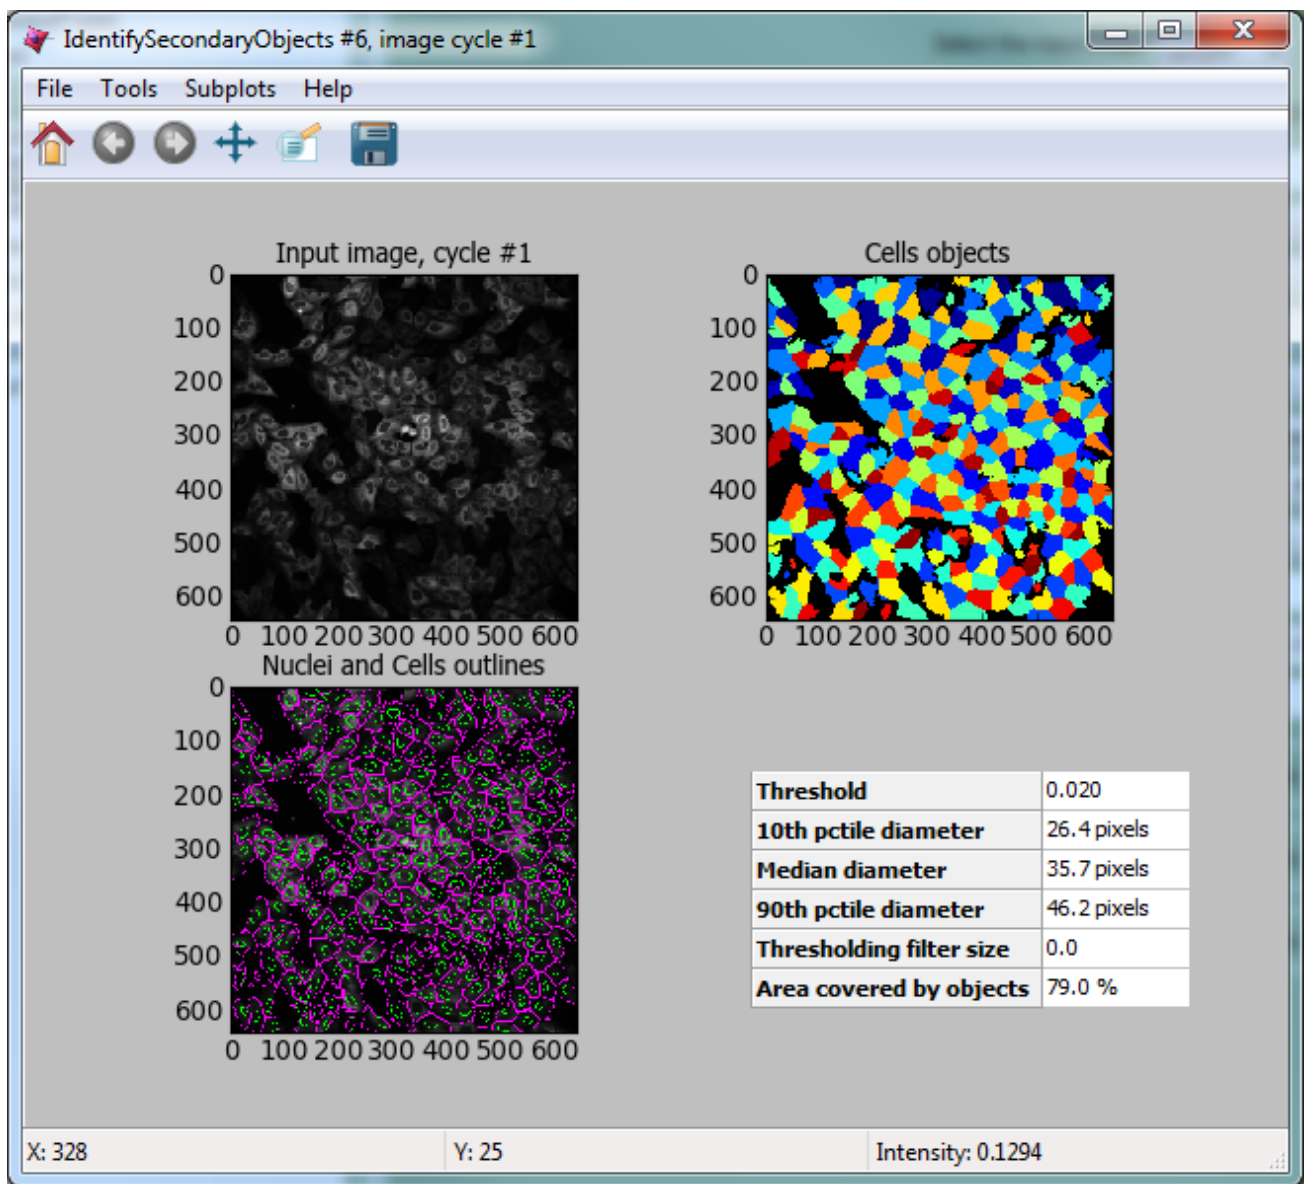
IdentifySecondaryObjects #6, image cycle #1

File Tools Subplots Help

Input image, cycle #1

0
100
200
300
400
500
600

0 100 200 300 400 500 600

Cells objects

0
100
200
300
400
500
600

0 100 200 300 400 500 600

Nuclei and Cells outlines

0
100
200
300
400
500
600

0 100 200 300 400 500 600

| Threshold | 0.020 |
|---|---|
| 10th pctile diameter | 26.4 pixels |
| Median diameter | 35.7 pixels |
| 90th pctile diameter | 46.2 pixels |
| Thresholding filter size | 0.0 |
| Area covered by objects | 79.0 % |

X: 328 Y: 25 Intensity: 0.1294